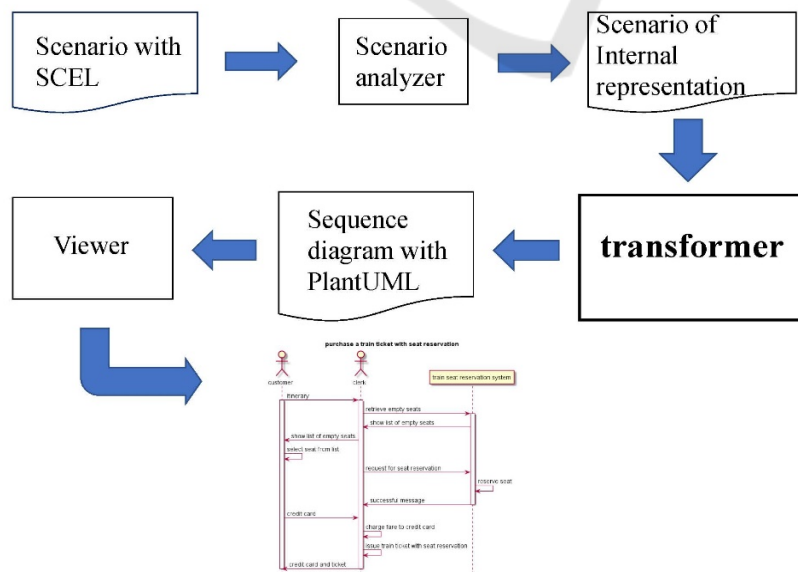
Scenario with SCEL

Scenario analyzer

Scenario of Internal representation

transformer

Sequence diagram with PlantUML

Viewer

purchase a train ticket with seat reservation

customer

clerk

train seat reservation system

itinerary

retrieve empty seats

show list of empty seats

show list of empty seats

select seat from list

request for seat reservation

reserve seat

successful message

credit card

charge fare to credit card

issue train ticket with seat reservation

credit card and ticket